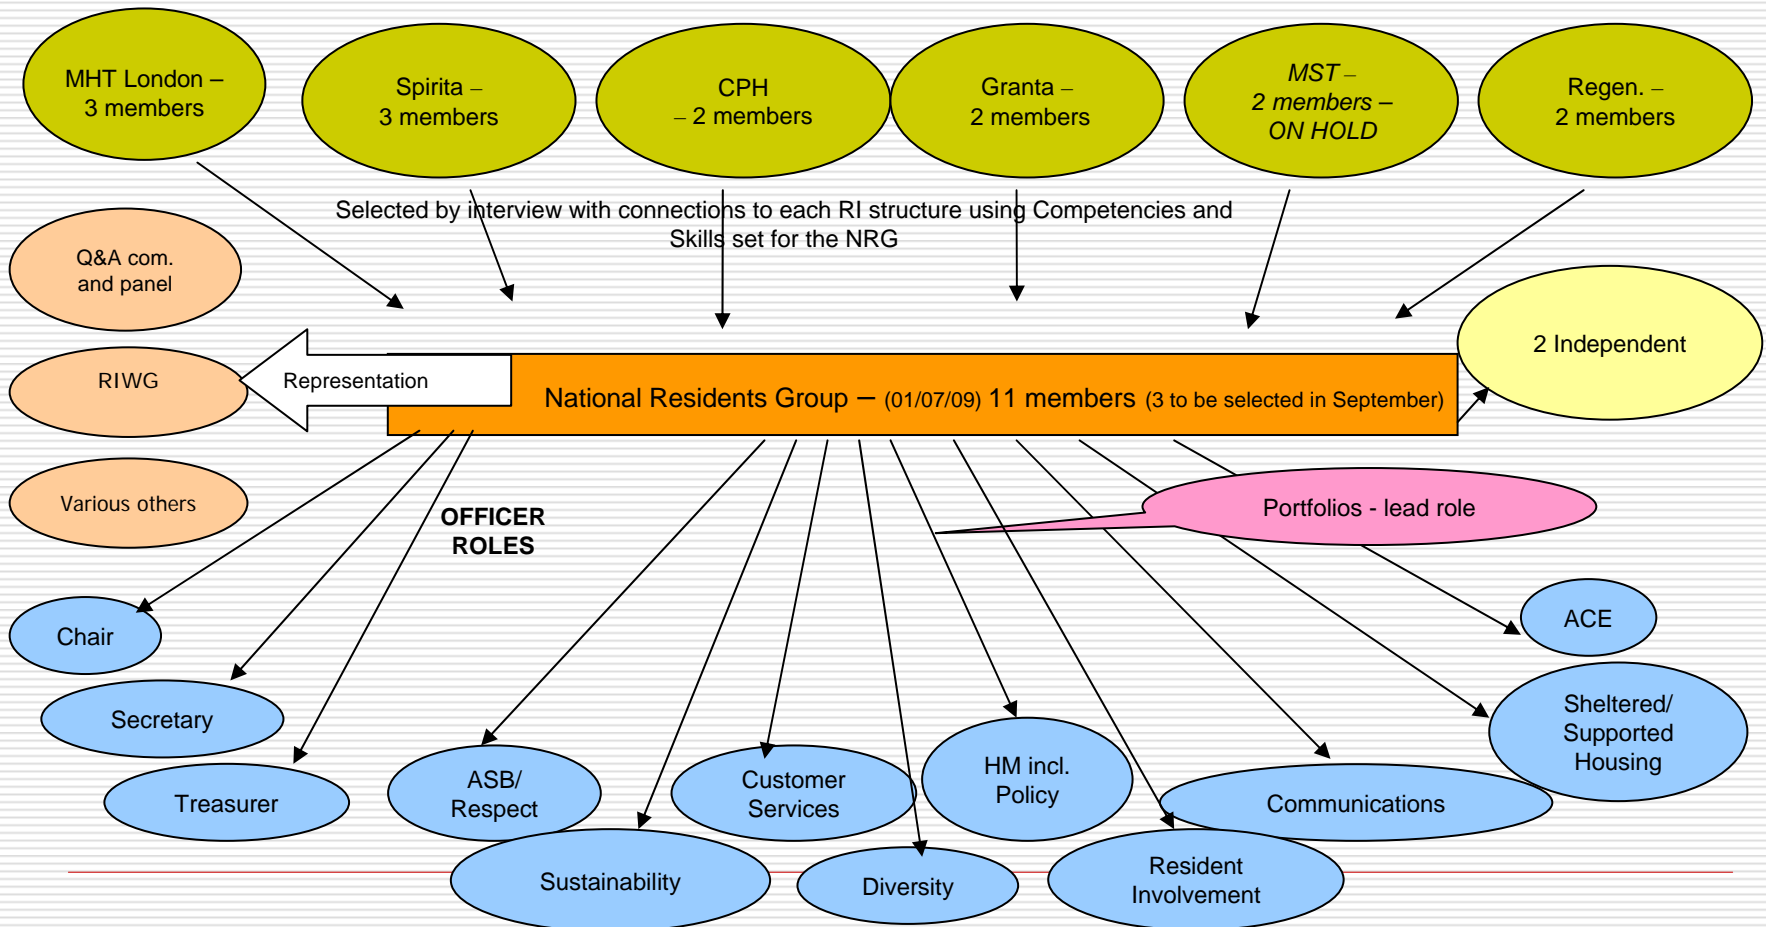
MHT London – 3 members

Spirita – 3 members

CPH – 2 members

Granta – 2 members

MST – 2 members – ON HOLD

Regen. – 2 members

Selected by interview with connections to each RI structure using Competencies and Skills set for the NRG

Q&A com. and panel

RIWG

Various others

Representation

National Residents Group – (01/07/09) 11 members (3 to be selected in September)

2 Independent

OFFICER ROLES

Portfolios - lead role

Chair

Secretary

Treasurer

ASB/ Respect

Customer Services

HM incl. Policy

Communications

Sheltered/ Supported Housing

ACE

Sustainability

Diversity

Resident Involvement